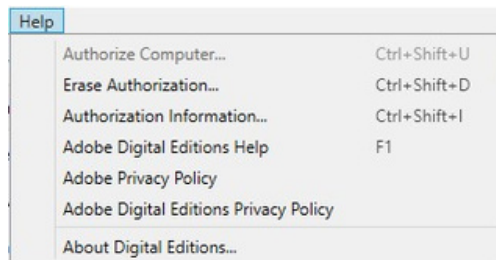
Help

Authorize Computer... Ctrl+Shift+U
Erase Authorization... Ctrl+Shift+D
Authorization Information... Ctrl+Shift+I
Adobe Digital Editions Help F1
Adobe Privacy Policy
Adobe Digital Editions Privacy Policy

About Digital Editions...